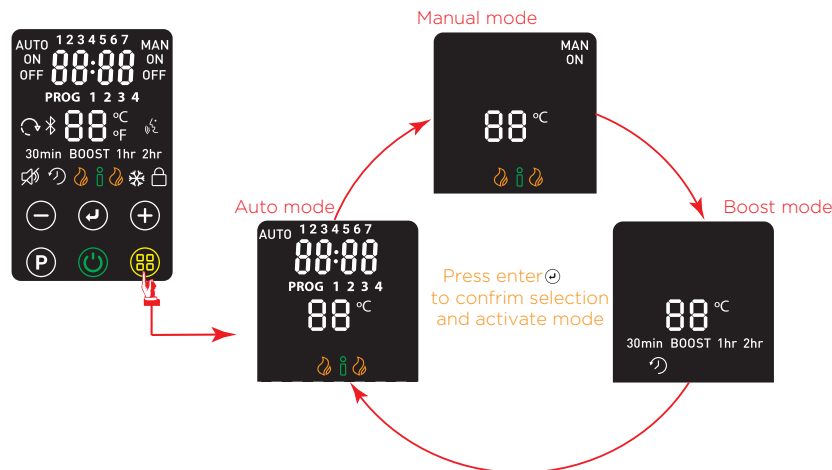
AUTO 1234567 MAN
ON 88:88 ON
OFF OFF
PROG 1 2 3 4
88 °C °F
30min BOOST 1hr 2hr

Manual mode

MAN
ON
88 °C

Auto mode

AUTO 1234567
88:88
PROG 1 2 3 4
88 °C

Press enter
to confirm selection
and activate mode

Boost mode

88 °C
30min BOOST 1hr 2hr